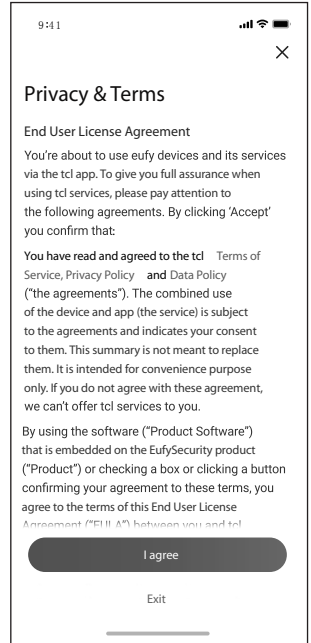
9:41

×

Privacy & Terms

End User License Agreement

You're about to use eufy devices and its services via the tcl app. To give you full assurance when using tcl services, please pay attention to the following agreements. By clicking 'Accept' you confirm that:

You have read and agreed to the tcl Terms of Service, Privacy Policy and Data Policy ("the agreements"). The combined use of the device and app (the service) is subject to the agreements and indicates your consent to them. This summary is not meant to replace them. It is intended for convenience purpose only. If you do not agree with these agreement, we can't offer tcl services to you.

By using the software ("Product Software") that is embedded on the EufySecurity product ("Product") or checking a box or clicking a button confirming your agreement to these terms, you agree to the terms of this End User License Agreement ("EULA") between you and tcl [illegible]

I agree

Exit